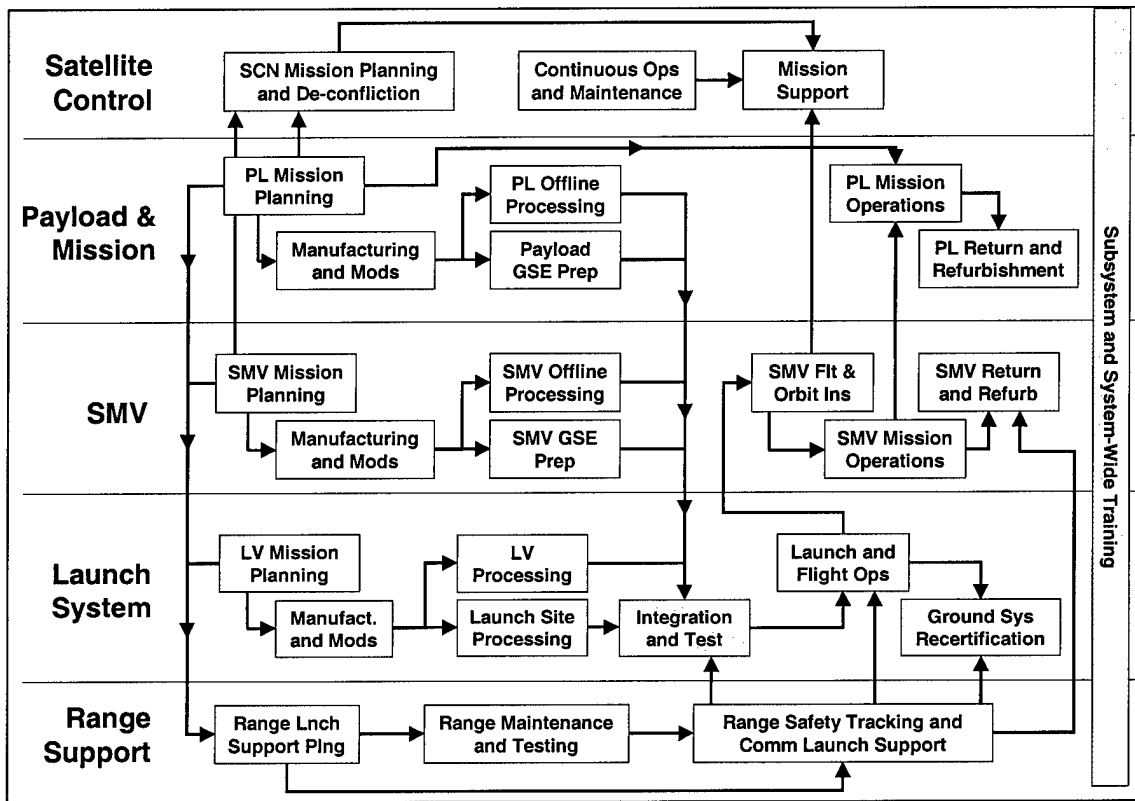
Satellite Control

SCN Mission Planning and De-confliction

Continuous Ops and Maintenance

Mission Support

Payload & Mission

PL Mission Planning

PL Offline Processing

Manufacturing and Mods

Payload GSE Prep

PL Mission Operations

PL Return and Refurbishment

SMV

SMV Mission Planning

SMV Offline Processing

Manufacturing and Mods

SMV GSE Prep

SMV Flt & Orbit Ins

SMV Return and Refurb

SMV Mission Operations

Launch System

LV Mission Planning

LV Processing

Manufact. and Mods

Launch Site Processing

Integration and Test

Launch and Flight Ops

Ground Sys Recertification

Range Support

Range Lnch Support Plng

Range Maintenance and Testing

Range Safety Tracking and Comm Launch Support

Subsystem and System-Wide Training